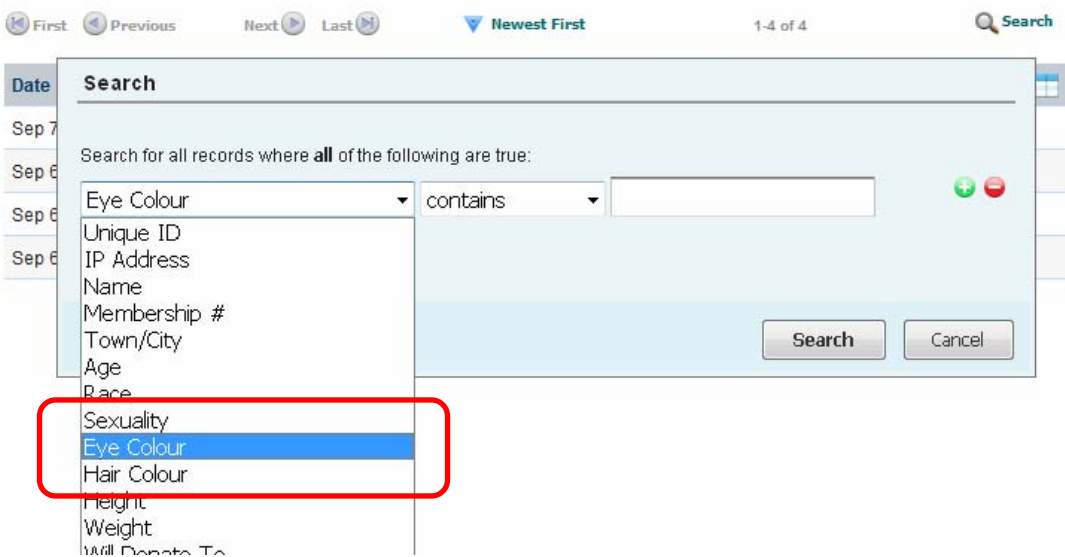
First Previous Next Last Newest First 1-4 of 4 Search

Date

Sep 7

Sep 6

Sep 6

Sep 6

Search

Search for all records where **all** of the following are true:

Eye Colour

contains

Unique ID
IP Address
Name
Membership #
Town/City
Age
Race
Sexuality
Eye Colour
Hair Colour
Height
Weight
Will Donate To

Search

Cancel